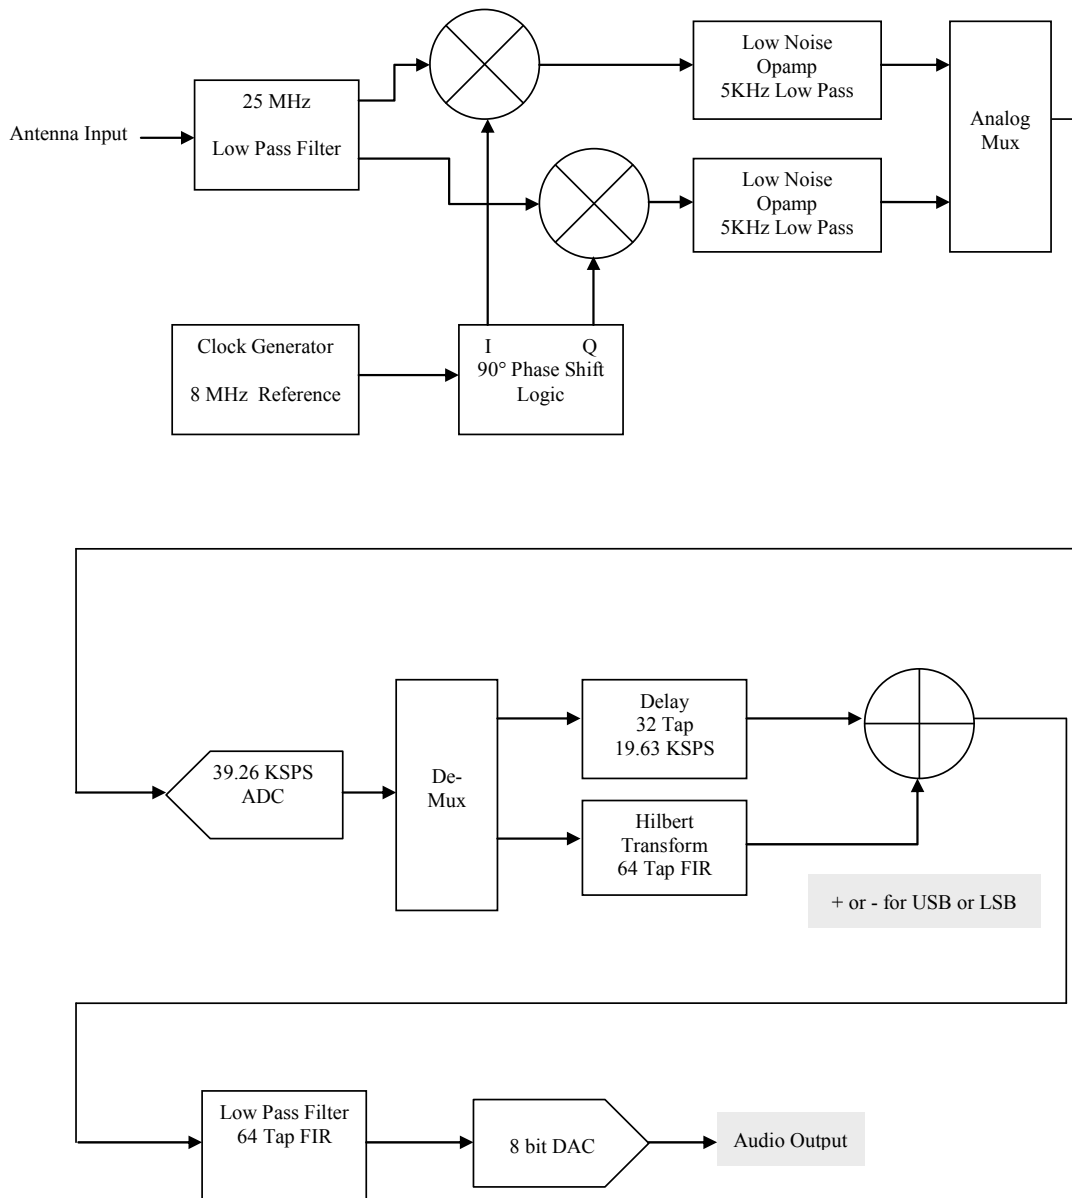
Antenna Input

25 MHz

Low Pass Filter

Low Noise
Opamp
5KHz Low Pass

Low Noise
Opamp
5KHz Low Pass

Analog
Mux

Clock Generator

8 MHz Reference

I Q
90° Phase Shift
Logic

39.26 KSPS
ADC

De-
Mux

Delay
32 Tap
19.63 KSPS

Hilbert
Transform
64 Tap FIR

+ or - for USB or LSB

Low Pass Filter
64 Tap FIR

8 bit DAC

Audio Output